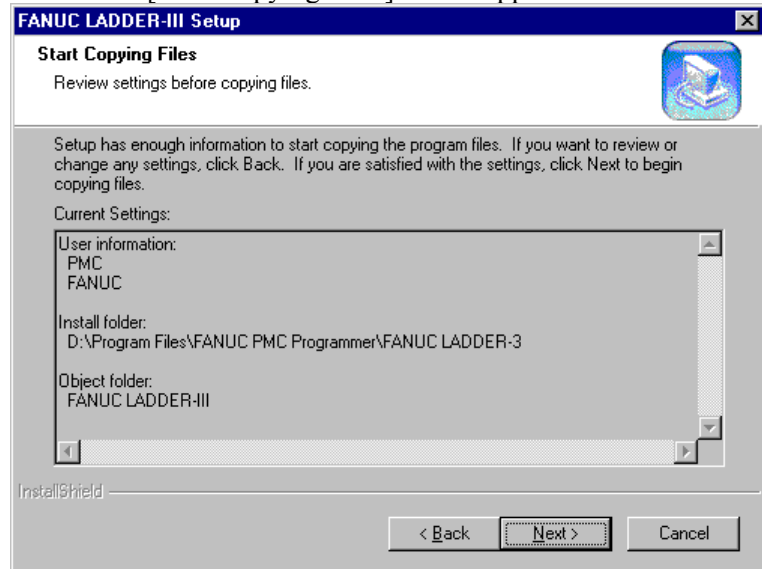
FANUC LADDER-III Setup

Start Copying Files

Review settings before copying files.

Setup has enough information to start copying the program files. If you want to review or change any settings, click Back. If you are satisfied with the settings, click Next to begin copying files.

Current Settings:

User information:
PMC
FANUC

Install folder:
D:\Program Files\FANUC PMC Programmer\FANUC LADDER-3

Object folder:
FANUC LADDER-III

InstallShield

< Back

Next >

Cancel